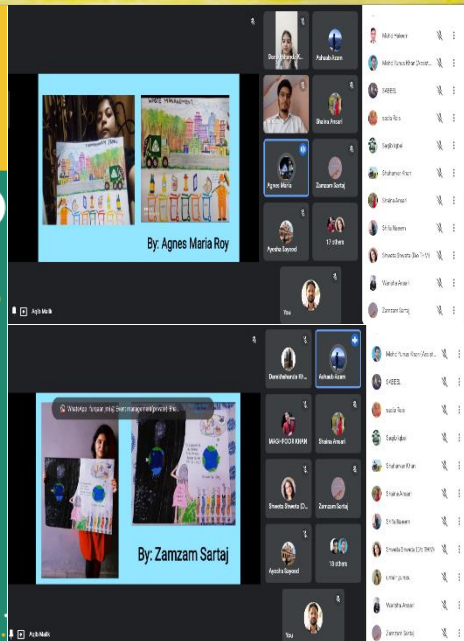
WASTE MANAGEMENT

By: Agnes Maria Roy

Dhoni Bahanda K...
Ashaab Azam
Shaina Ansari
Agnes Maria
Zamzam Sartaj
Ayesha Sayeed
12 others
You
Aqib Malik

Mohd Haleem
Mohd Yunus Khan (Assist...
SABEEL
sadia Rais
Saqib Iqbal
Shahamar Khan
Shaina Ansari
Shifa Naeem
Shweta Shweta (Asst...
Wasifa Ansari
Zamzam Sartaj

WhatsApp Image 2021 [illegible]

By: Zamzam Sartaj

Dhoni Bahanda K...
Ashaab Azam
MAGHFOOR KHAN
Shaina Ansari
Shweta Shweta (Di...
Zamzam Sartaj
Ayesha Sayeed
18 others
You
Aqib Malik

Mohd Yunus Khan (Assist...
SABEEL
sadia Rais
Saqib Iqbal
Shahamar Khan
Shaina Ansari
Shifa Naeem
Shweta Shweta (Dir. SWD)
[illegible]
Wasifa Ansari
Zamzam Sartaj